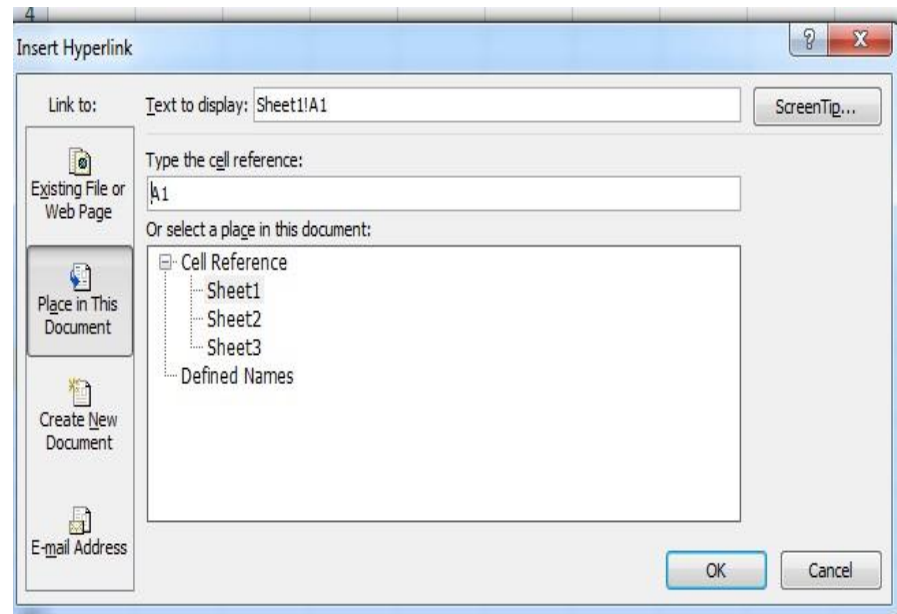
4

Insert Hyperlink

?

X

Link to:

Existing File or Web Page

Place in This Document

Create New Document

E-mail Address

Text to display: Sheet1!A1

ScreenTip...

Type the cell reference:

A1

Or select a place in this document:

Cell Reference

Sheet1

Sheet2

Sheet3

Defined Names

OK

Cancel